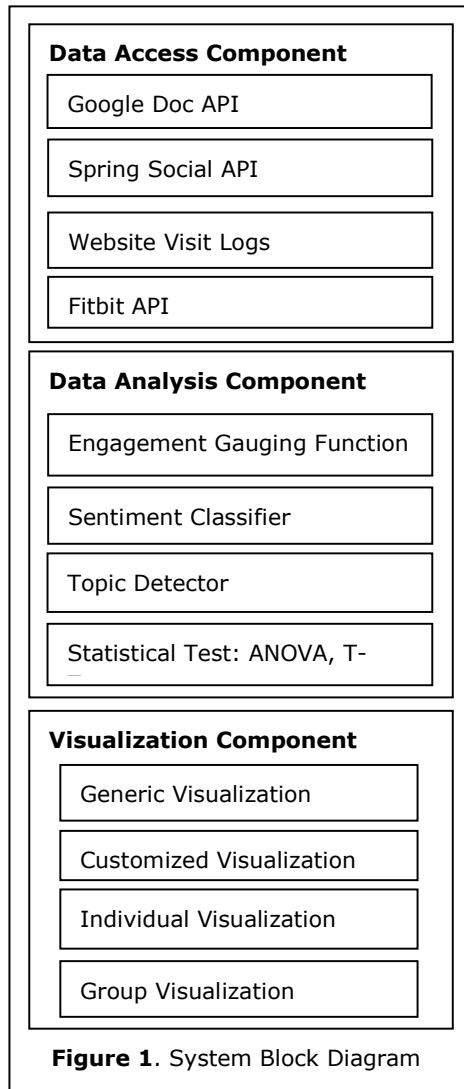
Data Access Component

Google Doc API

Spring Social API

Website Visit Logs

Fitbit API

Data Analysis Component

Engagement Gauging Function

Sentiment Classifier

Topic Detector

Statistical Test: ANOVA, T-

Visualization Component

Generic Visualization

Customized Visualization

Individual Visualization

Group Visualization

Figure 1. System Block Diagram